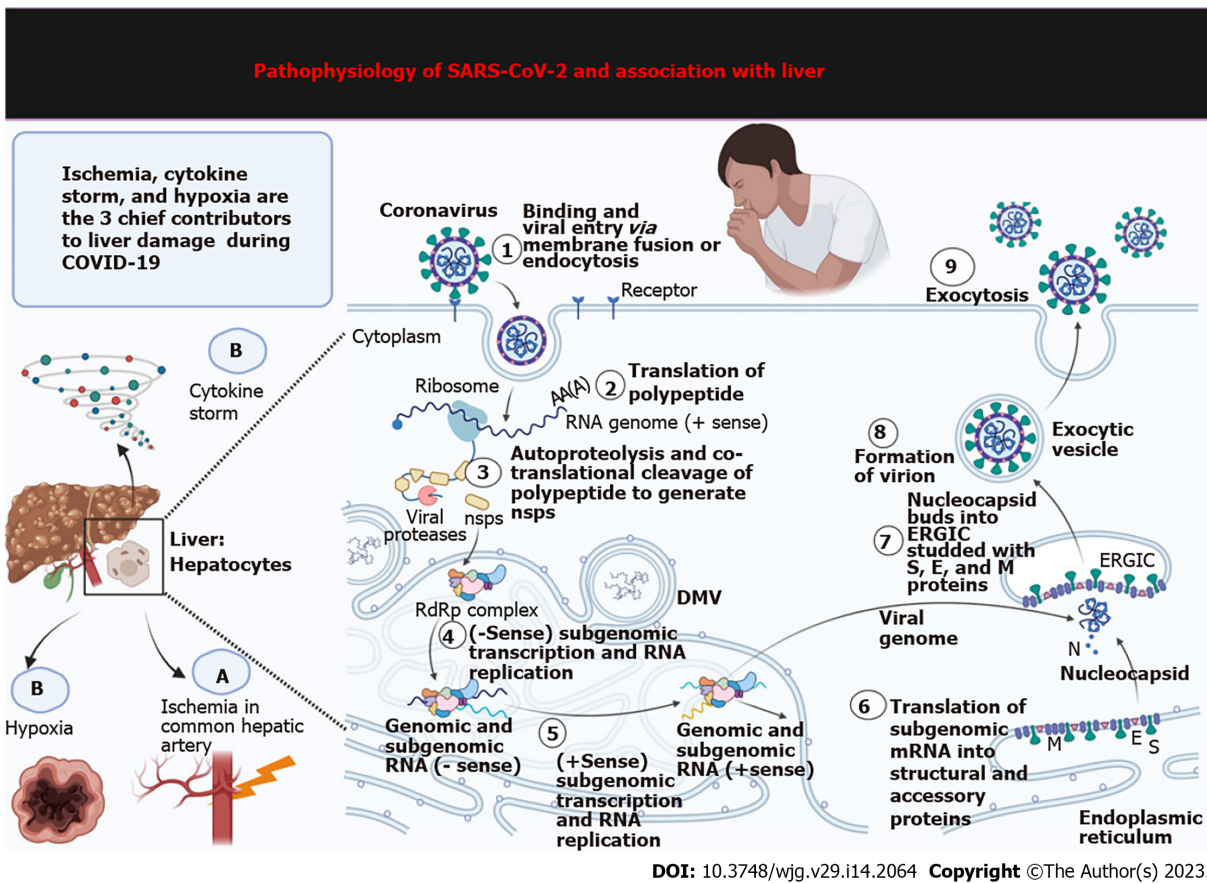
Pathophysiology of SARS-CoV-2 and association with liver

Ischemia, cytokine storm, and hypoxia are the 3 chief contributors to liver damage during COVID-19

Coronavirus

1 Binding and viral entry *via* membrane fusion or endocytosis

Receptor

9 Exocytosis

Cytoplasm

B Cytokine storm

Ribosome

AA(A)

2 Translation of polypeptide

RNA genome (+ sense)

3 Autoproteolysis and co-translational cleavage of polypeptide to generate nsps

Viral proteases

nsps

8 Formation of virion

Exocytic vesicle

Nucleocapsid buds into ERGIC studded with S, E, and M proteins 7

ERGIC

Liver: Hepatocytes

DMV

RdRp complex

4 (-Sense) subgenomic transcription and RNA replication

Viral genome

N

Nucleocapsid

B Hypoxia

A Ischemia in common hepatic artery

Genomic and subgenomic RNA (- sense)

5 (+Sense) subgenomic transcription and RNA replication

Genomic and subgenomic RNA (+sense)

6 Translation of subgenomic mRNA into structural and accessory proteins

M E S

Endoplasmic reticulum

DOI: 10.3748/wjg.v29.i14.2064 Copyright ©The Author(s) 2023.